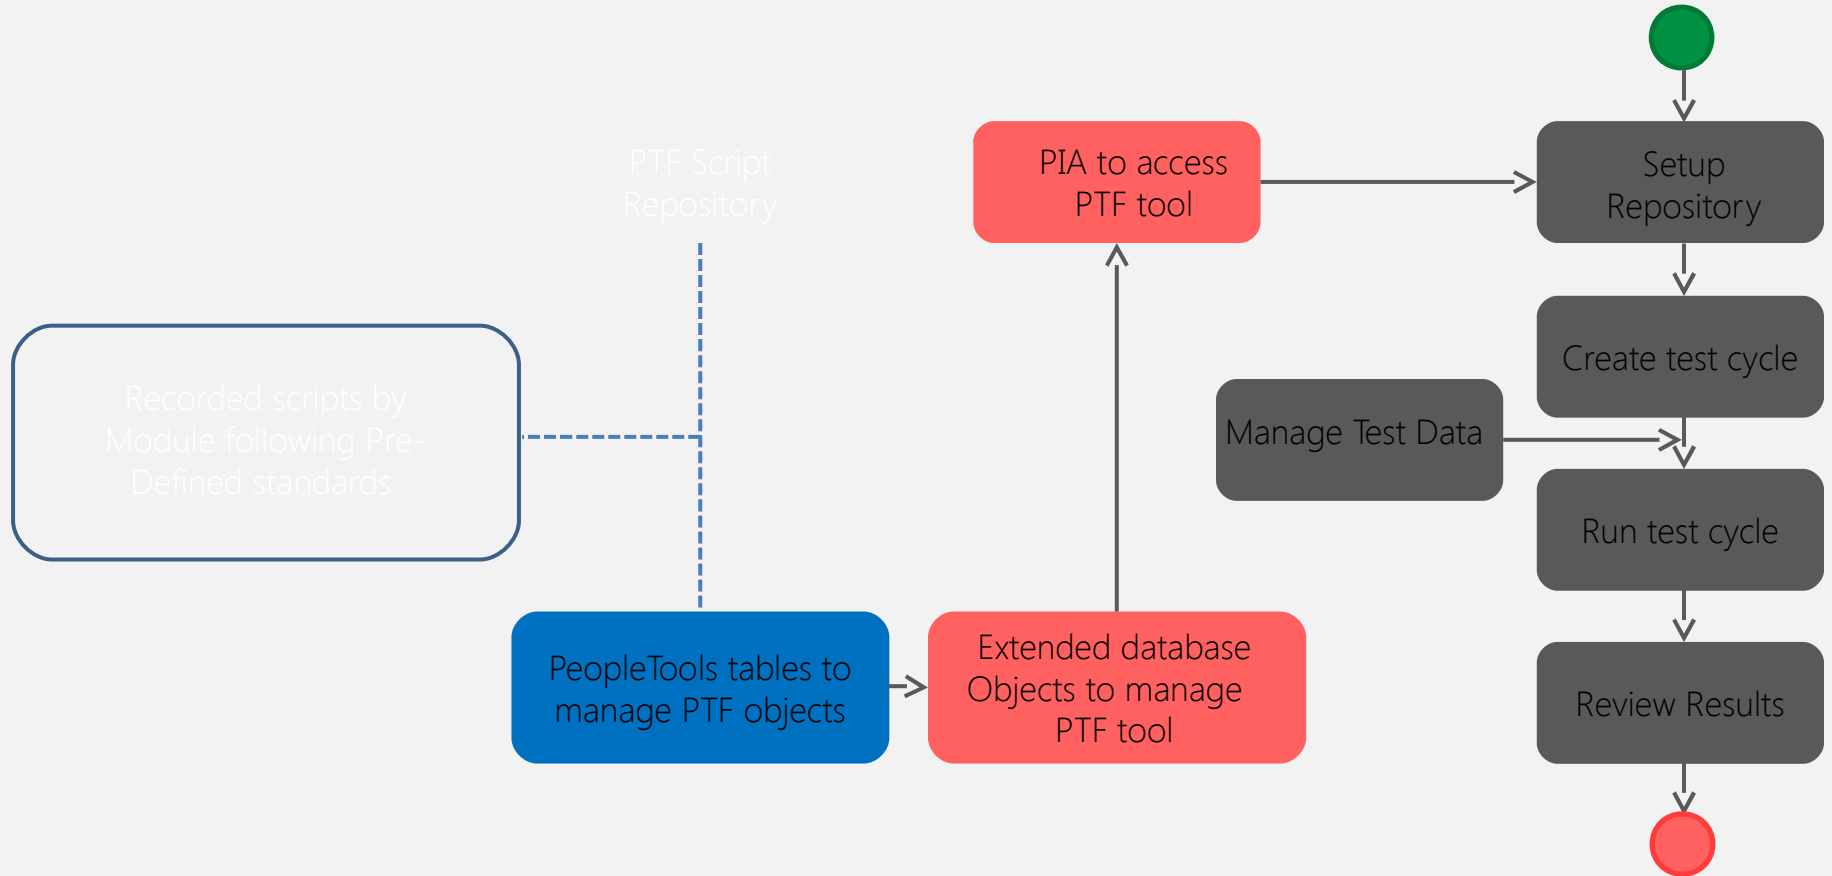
PTF Script Repository

Recorded scripts by Module following Pre-Defined standards

PIA to access PTF tool

Setup Repository

Create test cycle

Manage Test Data

Run test cycle

Review Results

PeopleTools tables to manage PTF objects

Extended database Objects to manage PTF tool